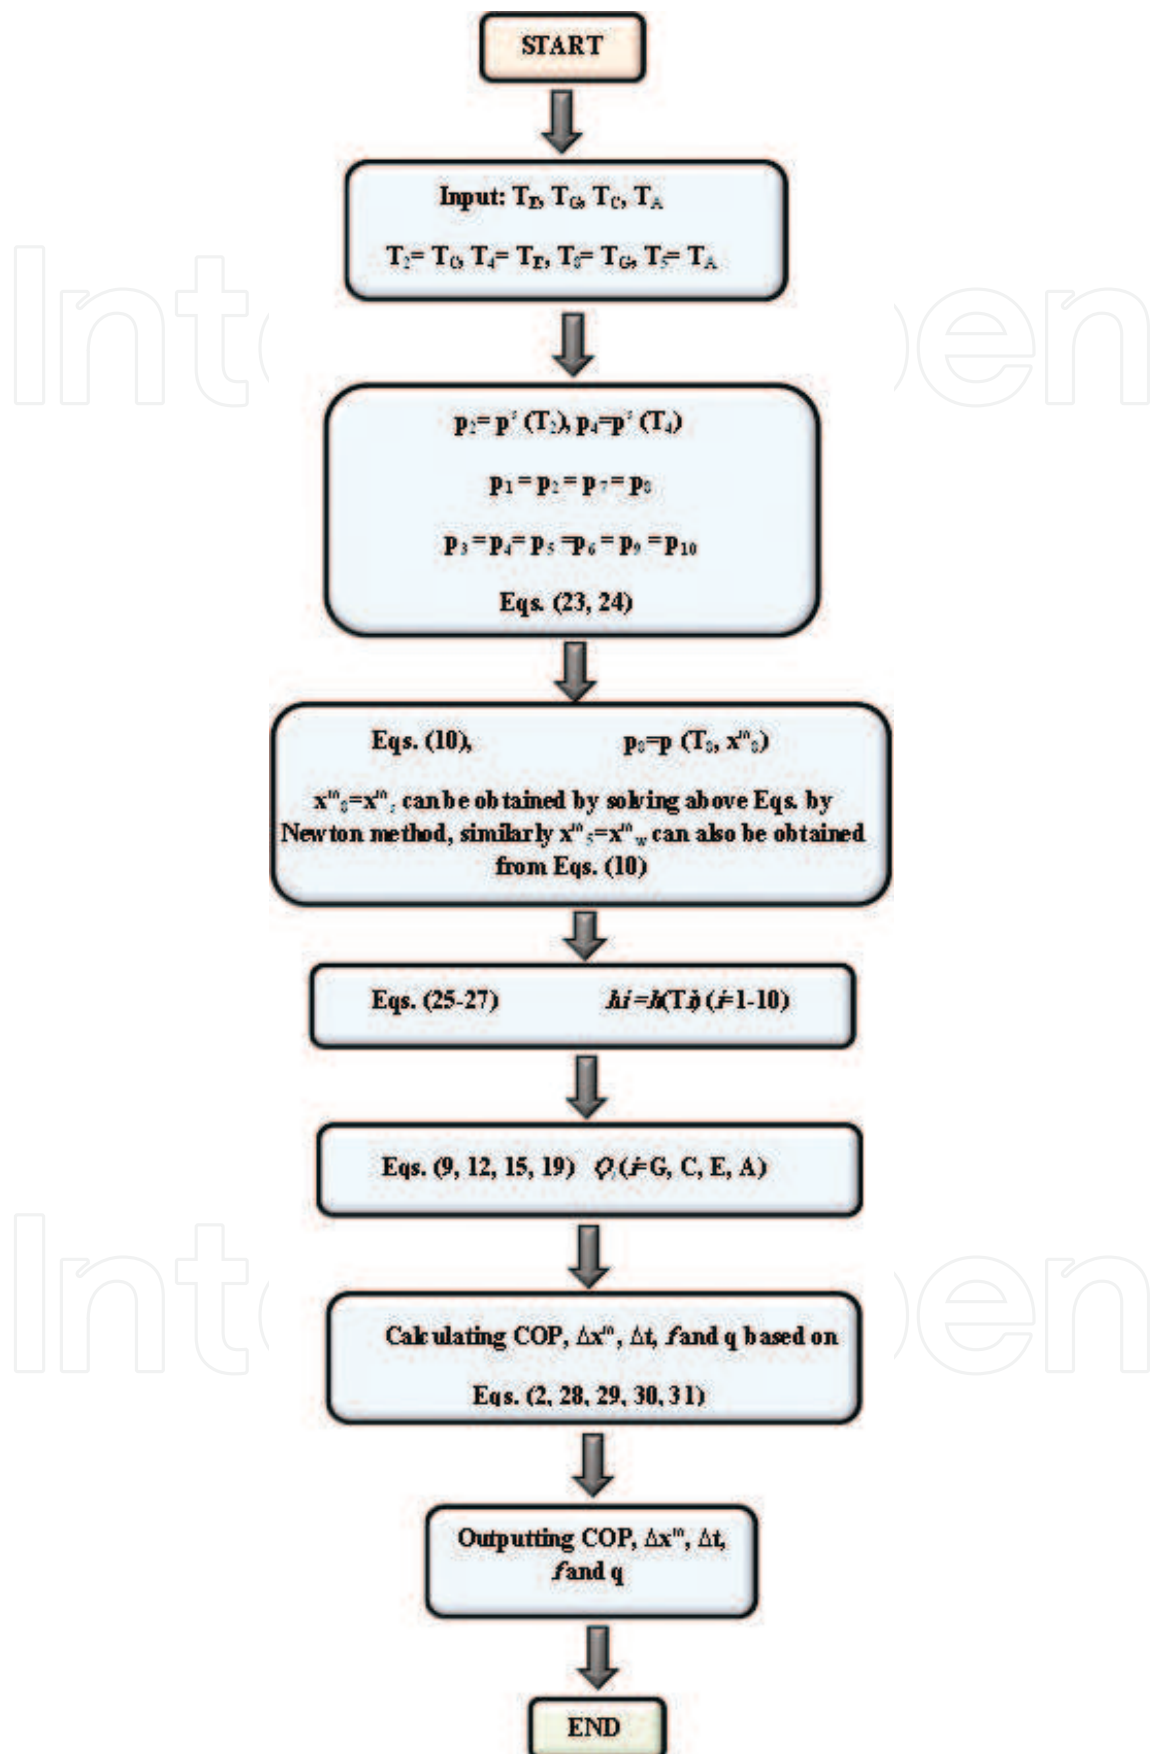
START

Input: $T_E$, $T_G$, $T_C$, $T_A$

$T_2 = T_C$, $T_4 = T_E$, $T_8 = T_G$, $T_5 = T_A$

$p_2 = p^s(T_2)$, $p_4 = p^s(T_4)$

$p_1 = p_2 = p_7 = p_8$

$p_3 = p_4 = p_5 = p_6 = p_9 = p_{10}$

Eqs. (23, 24)

Eqs. (10), $p_8 = p(T_8, x^m{}_8)$

$x^m{}_8 = x^m{}_s$ can be obtained by solving above Eqs. by Newton method, similarly $x^m{}_5 = x^m{}_w$ can also be obtained from Eqs. (10)

Eqs. (25-27) $hi = h(Ti)$ $(i=1\text{-}10)$

Eqs. (9, 12, 15, 19) $Q_i$ ($i$=G, C, E, A)

Calculating COP, $\Delta x^m$, $\Delta t$, $f$ and q based on

Eqs. (2, 28, 29, 30, 31)

Outputting COP, $\Delta x^m$, $\Delta t$, $f$ and q

END